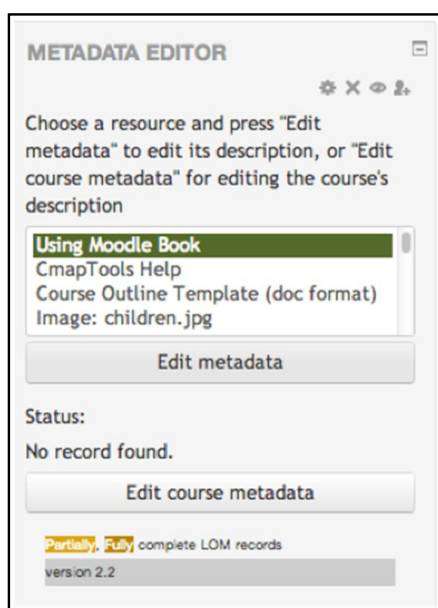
METADATA EDITOR

Choose a resource and press "Edit metadata" to edit its description, or "Edit course metadata" for editing the course's description

Using Moodle Book
CmapTools Help
Course Outline Template (doc format)
Image: children.jpg

Edit metadata

Status:
No record found.

Edit course metadata

Partially, Fully complete LOM records
version 2.2